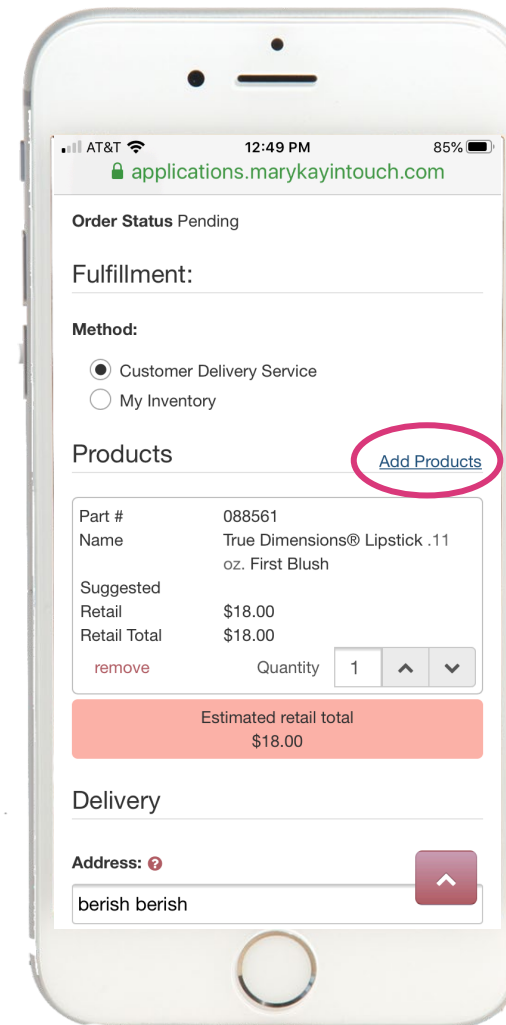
AT&T 12:49 PM 85%
applications.marykayintouch.com

Order Status Pending

Fulfillment:

Method:

Customer Delivery Service
My Inventory

Products

Add Products

| | |
|---|---|
| Part # | 088561 |
| Name | True Dimensions® Lipstick .11 oz. First Blush |
| Suggested Retail | $18.00 |
| Retail Total | $18.00 |

remove Quantity 1

Estimated retail total
$18.00

Delivery

Address:

berish berish